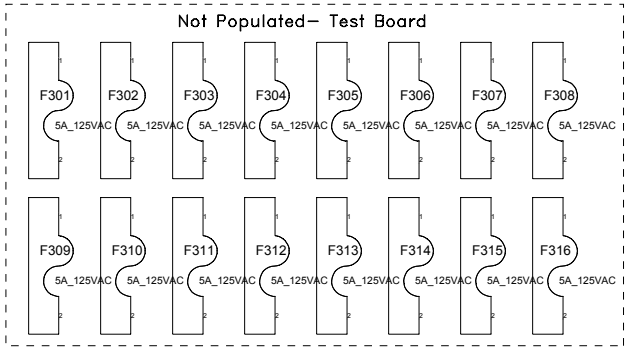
Not Populated— Test Board

F301 1 5A_125VAC 2
F302 1 5A_125VAC 2
F303 1 5A_125VAC 2
F304 1 5A_125VAC 2
F305 1 5A_125VAC 2
F306 1 5A_125VAC 2
F307 1 5A_125VAC 2
F308 1 5A_125VAC 2

F309 1 5A_125VAC 2
F310 1 5A_125VAC 2
F311 1 5A_125VAC 2
F312 1 5A_125VAC 2
F313 1 5A_125VAC 2
F314 1 5A_125VAC 2
F315 1 5A_125VAC 2
F316 1 5A_125VAC 2